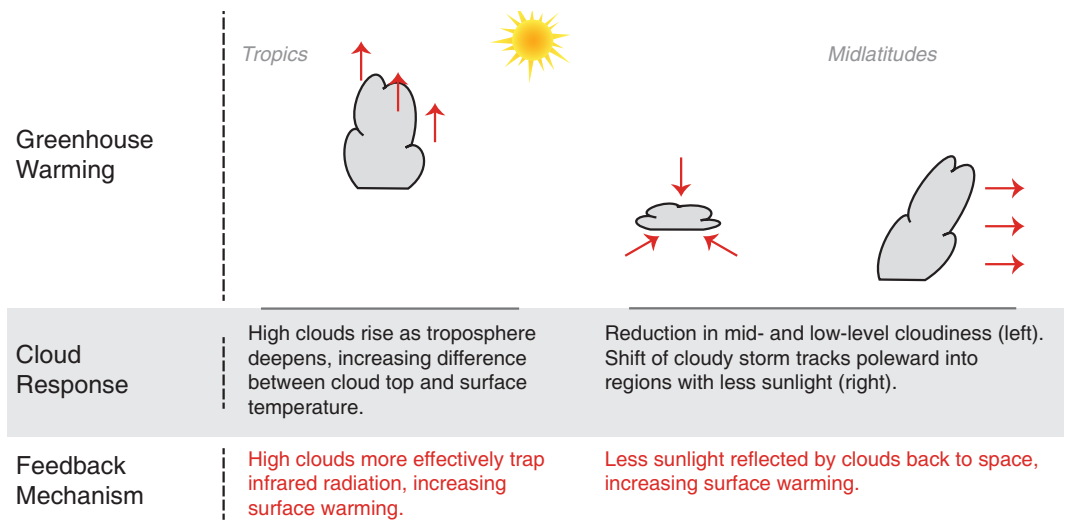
Greenhouse Warming

Tropics

Midlatitudes

Cloud Response

High clouds rise as troposphere deepens, increasing difference between cloud top and surface temperature.

Reduction in mid- and low-level cloudiness (left). Shift of cloudy storm tracks poleward into regions with less sunlight (right).

Feedback Mechanism

High clouds more effectively trap infrared radiation, increasing surface warming.

Less sunlight reflected by clouds back to space, increasing surface warming.